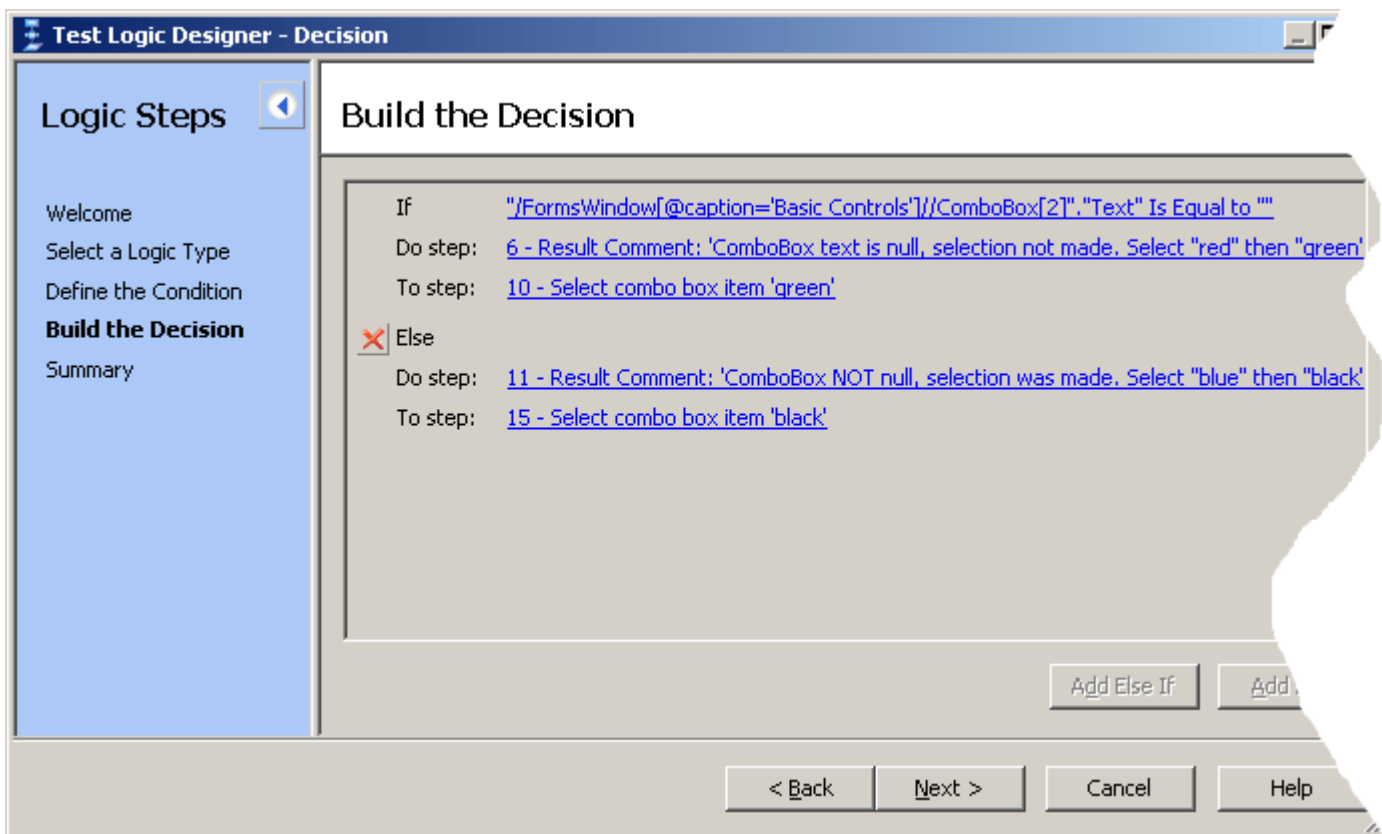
Test Logic Designer - Decision

Logic Steps

Welcome
Select a Logic Type
Define the Condition
Build the Decision
Summary

Build the Decision

If "/FormsWindow[@caption='Basic Controls']//ComboBox[2]"."Text" Is Equal to ""
Do step: 6 - Result Comment: 'ComboBox text is null, selection not made. Select "red" then "green'
To step: 10 - Select combo box item 'green'

Else
Do step: 11 - Result Comment: 'ComboBox NOT null, selection was made. Select "blue" then "black'
To step: 15 - Select combo box item 'black'

Add Else If
Add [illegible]

< Back
Next >
Cancel
Help